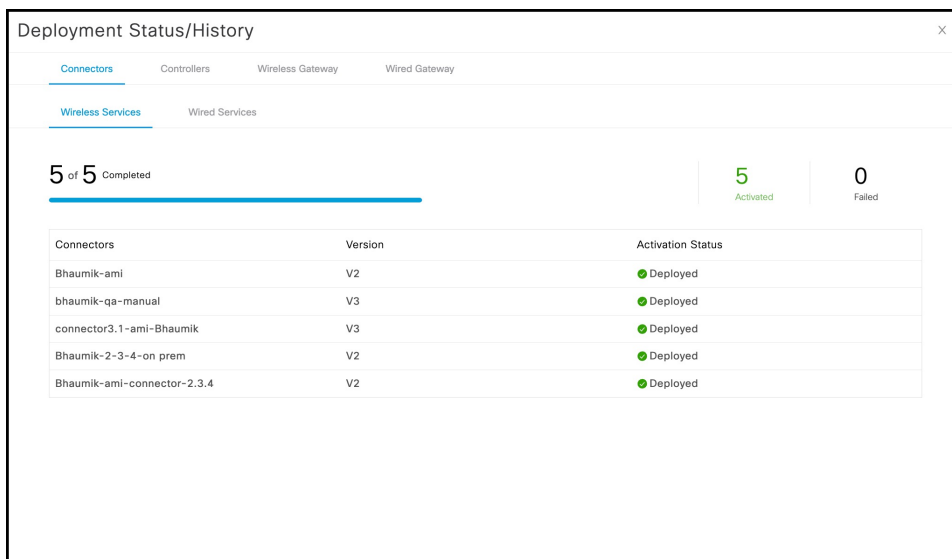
Deployment Status/History

×

Connectors Controllers Wireless Gateway Wired Gateway

Wireless Services Wired Services

5 of 5 Completed

5
Activated

0
Failed

| Connectors | Version | Activation Status |
|---|---|---|
| Bhaumik-ami | V2 | Deployed |
| bhaumik-qa-manual | V3 | Deployed |
| connector3.1-ami-Bhaumik | V3 | Deployed |
| Bhaumik-2-3-4-on prem | V2 | Deployed |
| Bhaumik-ami-connector-2.3.4 | V2 | Deployed |